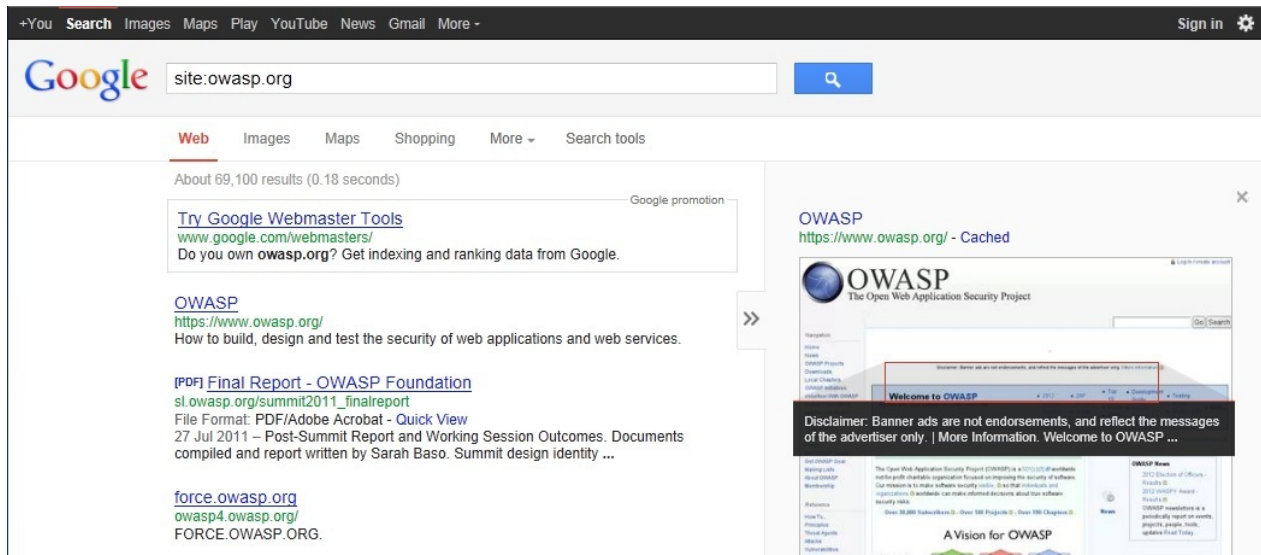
+You Search Images Maps Play YouTube News Gmail More -

Sign in

Google site:owasp.org

Web Images Maps Shopping More Search tools

About 69,100 results (0.18 seconds)

Google promotion

Try Google Webmaster Tools
www.google.com/webmasters/
Do you own owasp.org? Get indexing and ranking data from Google.

OWASP
https://www.owasp.org/
How to build, design and test the security of web applications and web services.

[PDF] Final Report - OWASP Foundation
sl.owasp.org/summit2011_finalreport
File Format: PDF/Adobe Acrobat - Quick View
27 Jul 2011 – Post-Summit Report and Working Session Outcomes. Documents compiled and report written by Sarah Baso. Summit design identity ...

force.owasp.org
owasp4.owasp.org/
FORCE.OWASP.ORG.

»

×

OWASP
https://www.owasp.org/ - Cached

OWASP
The Open Web Application Security Project

Welcome to OWASP

Disclaimer: Banner ads are not endorsements, and reflect the messages of the advertiser only. | More Information. Welcome to OWASP ...

A Vision for OWASP